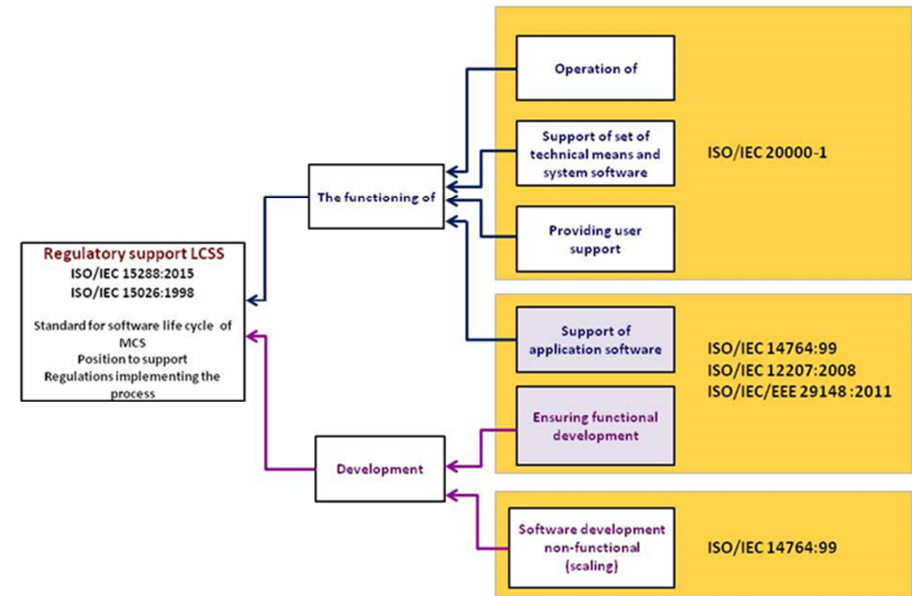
Regulatory support LCSS
ISO/IEC 15288:2015
ISO/IEC 15026:1998

Standard for software life cycle of MCS
Position to support
Regulations implementing the process

The functioning of

Development

Operation of

Support of set of technical means and system software

Providing user support

ISO/IEC 20000-1

Support of application software

Ensuring functional development

ISO/IEC 14764:99
ISO/IEC 12207:2008
ISO/IEC/EEE 29148 :2011

Software development non-functional (scaling)

ISO/IEC 14764:99